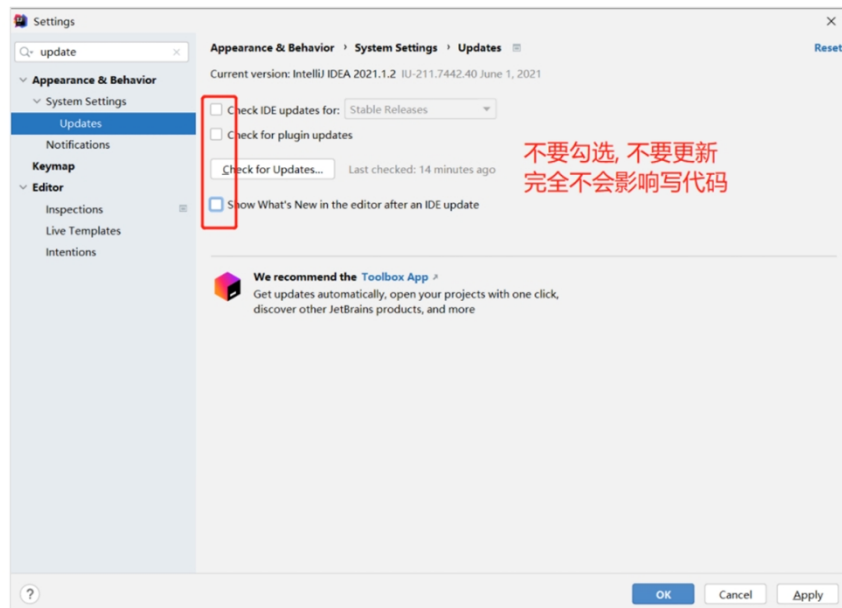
Settings

update

Appearance & Behavior
System Settings
Updates
Notifications
Keymap
Editor
Inspections
Live Templates
Intentions

Appearance & Behavior › System Settings › Updates

Reset

Current version: IntelliJ IDEA 2021.1.2 IU-211.7442.40 June 1, 2021

Check IDE updates for: Stable Releases

Check for plugin updates

Check for Updates...  Last checked: 14 minutes ago

Show What's New in the editor after an IDE update

不要勾选, 不要更新
完全不会影响写代码

We recommend the Toolbox App ↗
Get updates automatically, open your projects with one click, discover other JetBrains products, and more

?

OK  Cancel  Apply